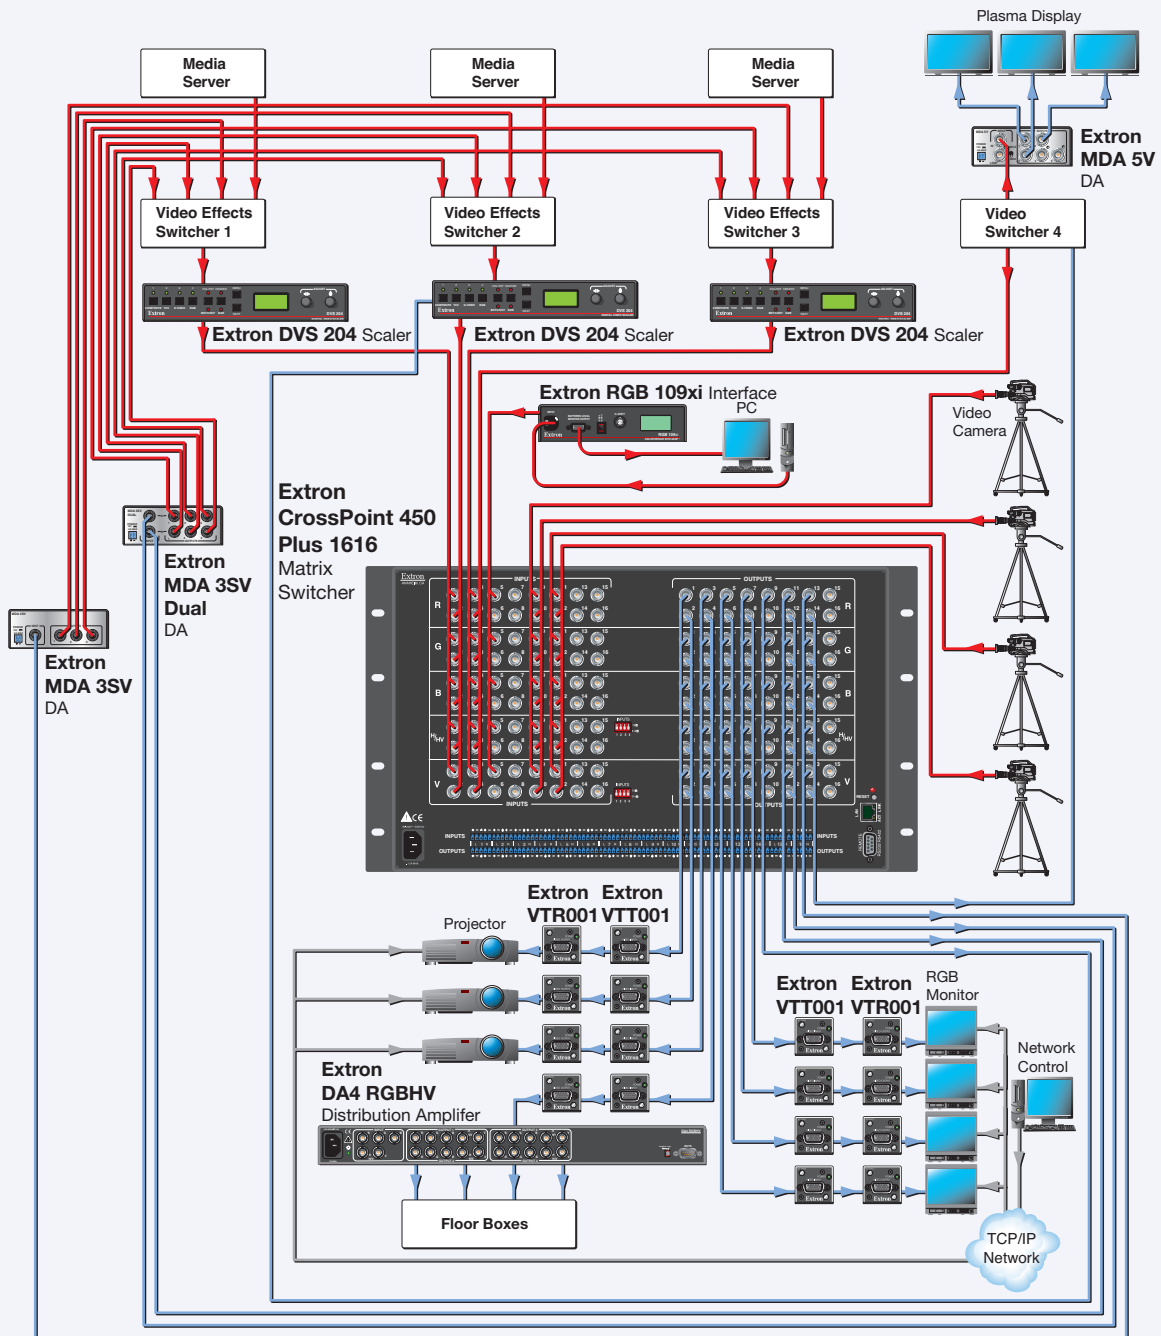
Plasma Display

Media Server

Media Server

Media Server

Extron MDA 5V DA

Video Effects Switcher 1

Video Effects Switcher 2

Video Effects Switcher 3

Video Switcher 4

Extron DVS 204 Scaler

Extron DVS 204 Scaler

Extron DVS 204 Scaler

Extron RGB 109xi Interface

PC

Video Camera

Extron CrossPoint 450 Plus 1616 Matrix Switcher

Extron MDA 3SV Dual DA

Extron MDA 3SV DA

INPUTS

OUTPUTS

R

G

B

H/HV

V

Extron VTR001

Extron VTT001

Projector

Extron VTT001

Extron VTR001

RGB Monitor

Network Control

Extron DA4 RGBHV Distribution Amplifer

Floor Boxes

TCP/IP Network